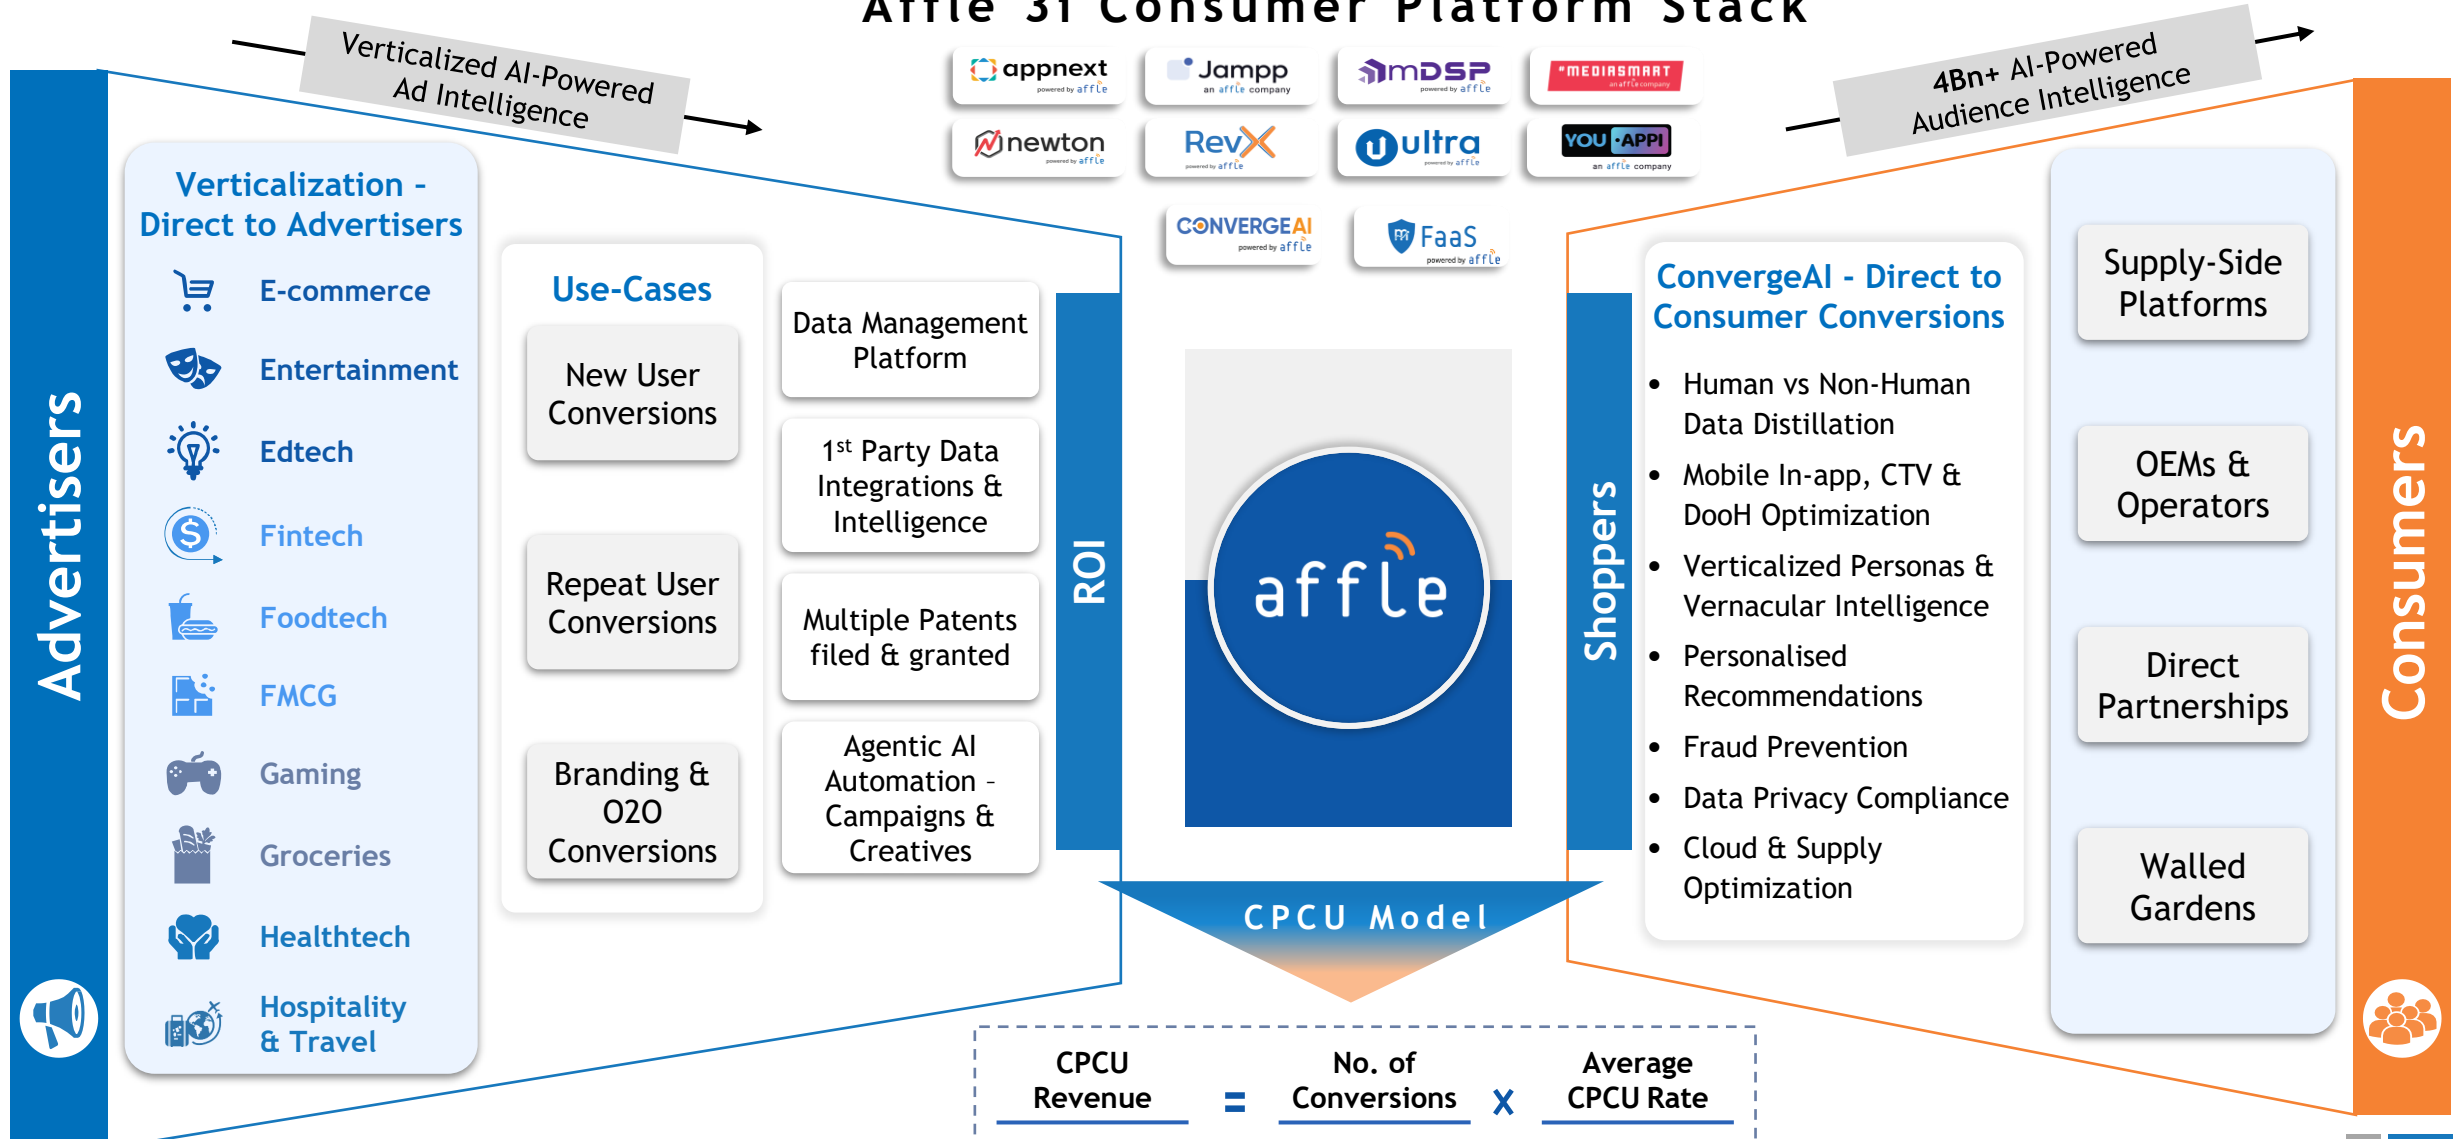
Affle 3i Consumer Platform Stack

Verticalized AI-Powered Ad Intelligence

4Bn+ AI-Powered Audience Intelligence

appnext powered by affle
Jampp an affle company
mDSP powered by affle
MEDIASMART an affle company
newton powered by affle
RevX powered by affle
ultra powered by affle
YOU APPI an affle company
CONVERGEAI powered by affle
FaaS powered by affle

Advertisers

Verticalization - Direct to Advertisers
E-commerce
Entertainment
Edtech
Fintech
Foodtech
FMCG
Gaming
Groceries
Healthtech
Hospitality & Travel

Use-Cases
New User Conversions
Repeat User Conversions
Branding & O2O Conversions

Data Management Platform
1$^{st}$ Party Data Integrations & Intelligence
Multiple Patents filed & granted
Agentic AI Automation - Campaigns & Creatives

ROI

affle

Shoppers

CPCU Model

ConvergeAI - Direct to Consumer Conversions
• Human vs Non-Human Data Distillation
• Mobile In-app, CTV & DooH Optimization
• Verticalized Personas & Vernacular Intelligence
• Personalised Recommendations
• Fraud Prevention
• Data Privacy Compliance
• Cloud & Supply Optimization

Supply-Side Platforms
OEMs & Operators
Direct Partnerships
Walled Gardens

Consumers

CPCU Revenue = No. of Conversions X Average CPCU Rate